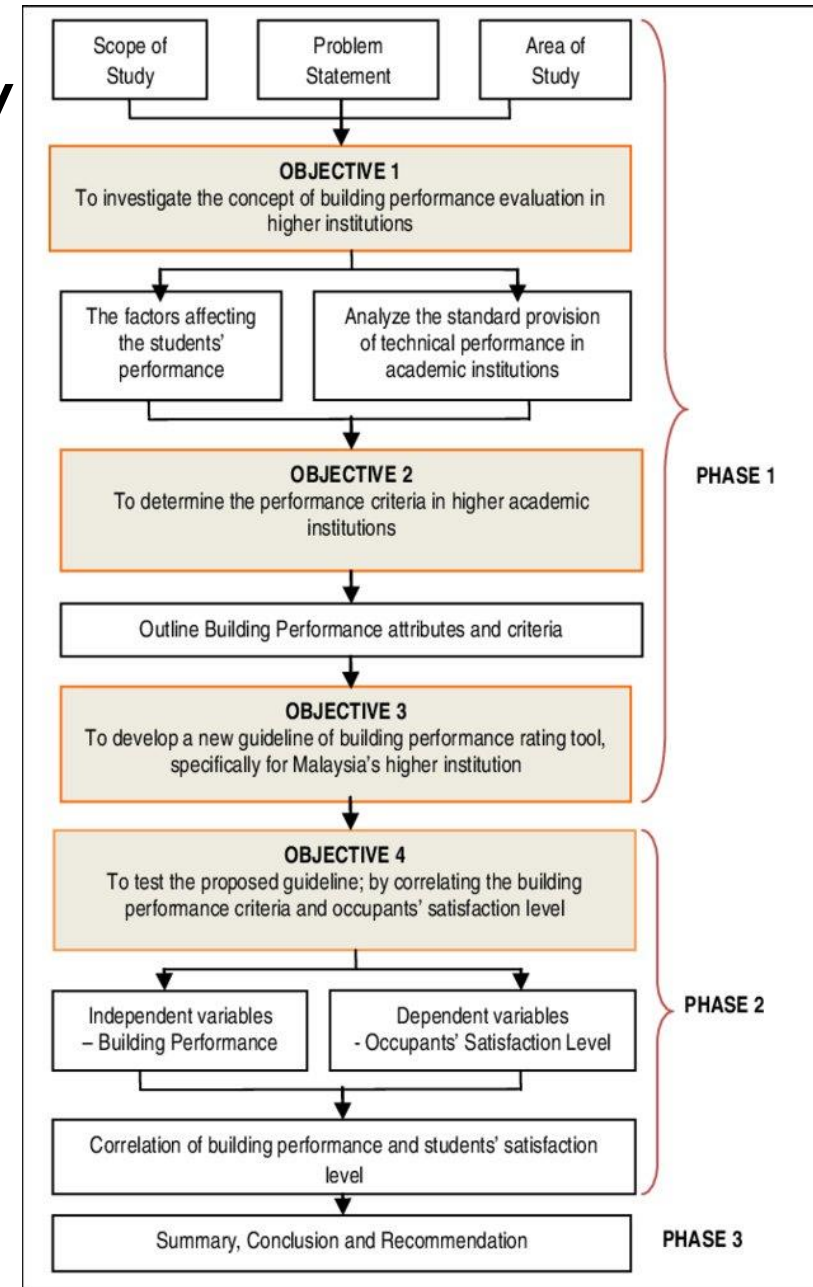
Scope of Study

Problem Statement

Area of Study

OBJECTIVE 1
To investigate the concept of building performance evaluation in higher institutions

The factors affecting the students' performance

Analyze the standard provision of technical performance in academic institutions

OBJECTIVE 2
To determine the performance criteria in higher academic institutions

Outline Building Performance attributes and criteria

OBJECTIVE 3
To develop a new guideline of building performance rating tool, specifically for Malaysia's higher institution

PHASE 1

OBJECTIVE 4
To test the proposed guideline; by correlating the building performance criteria and occupants' satisfaction level

Independent variables – Building Performance

Dependent variables - Occupants' Satisfaction Level

Correlation of building performance and students' satisfaction level

PHASE 2

Summary, Conclusion and Recommendation

PHASE 3